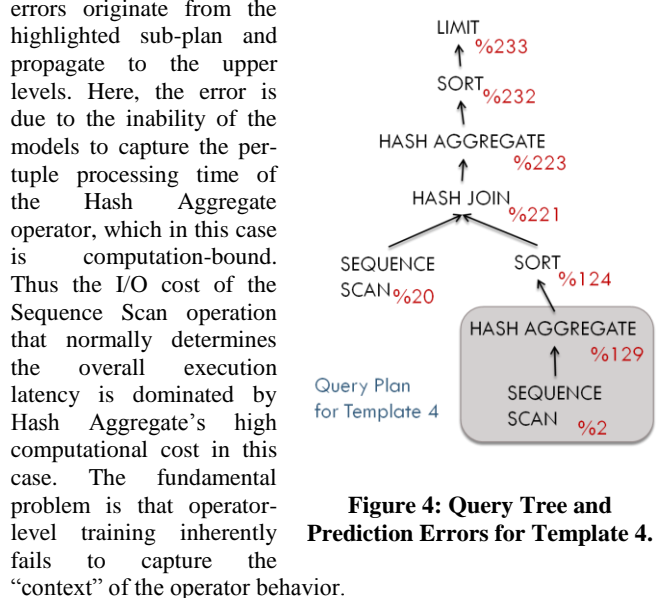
errors originate from the highlighted sub-plan and propagate to the upper levels. Here, the error is due to the inability of the models to capture the per-tuple processing time of the Hash Aggregate operator, which in this case is computation-bound. Thus the I/O cost of the Sequence Scan operation that normally determines the overall execution latency is dominated by Hash Aggregate's high computational cost in this case. The fundamental problem is that operator-level training inherently fails to capture the "context" of the operator behavior.

LIMIT
%233
SORT
%232
HASH AGGREGATE
%223
HASH JOIN
%221
SEQUENCE SCAN
%20
SORT
%124
HASH AGGREGATE
%129
SEQUENCE SCAN
%2
Query Plan for Template 4

Figure 4: Query Tree and Prediction Errors for Template 4.